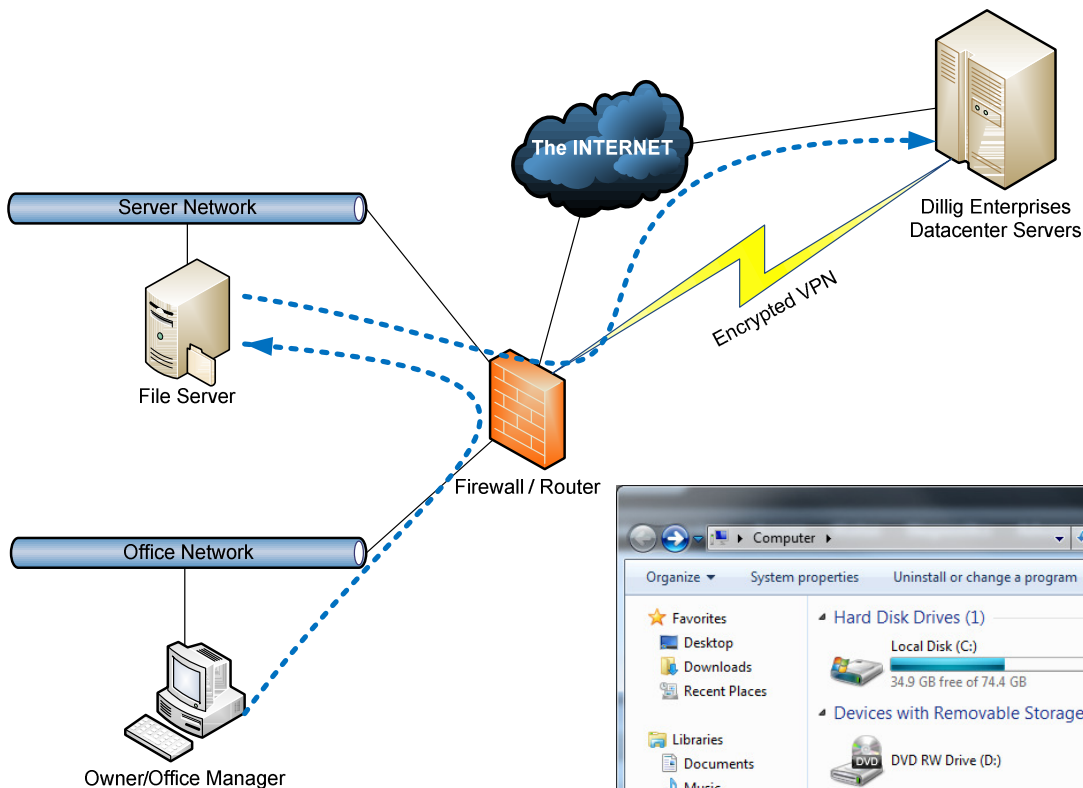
The INTERNET

Dillig Enterprises Datacenter Servers

Server Network

File Server

Encrypted VPN

Firewall / Router

Office Network

Owner/Office Manager

Computer

Organize ▾ System properties Uninstall or change a program

Favorites
Desktop
Downloads
Recent Places

Libraries
Documents
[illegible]

Hard Disk Drives (1)

Local Disk (C:)
34.9 GB free of 74.4 GB

Devices with Removable Storage

DVD
DVD RW Drive (D:)